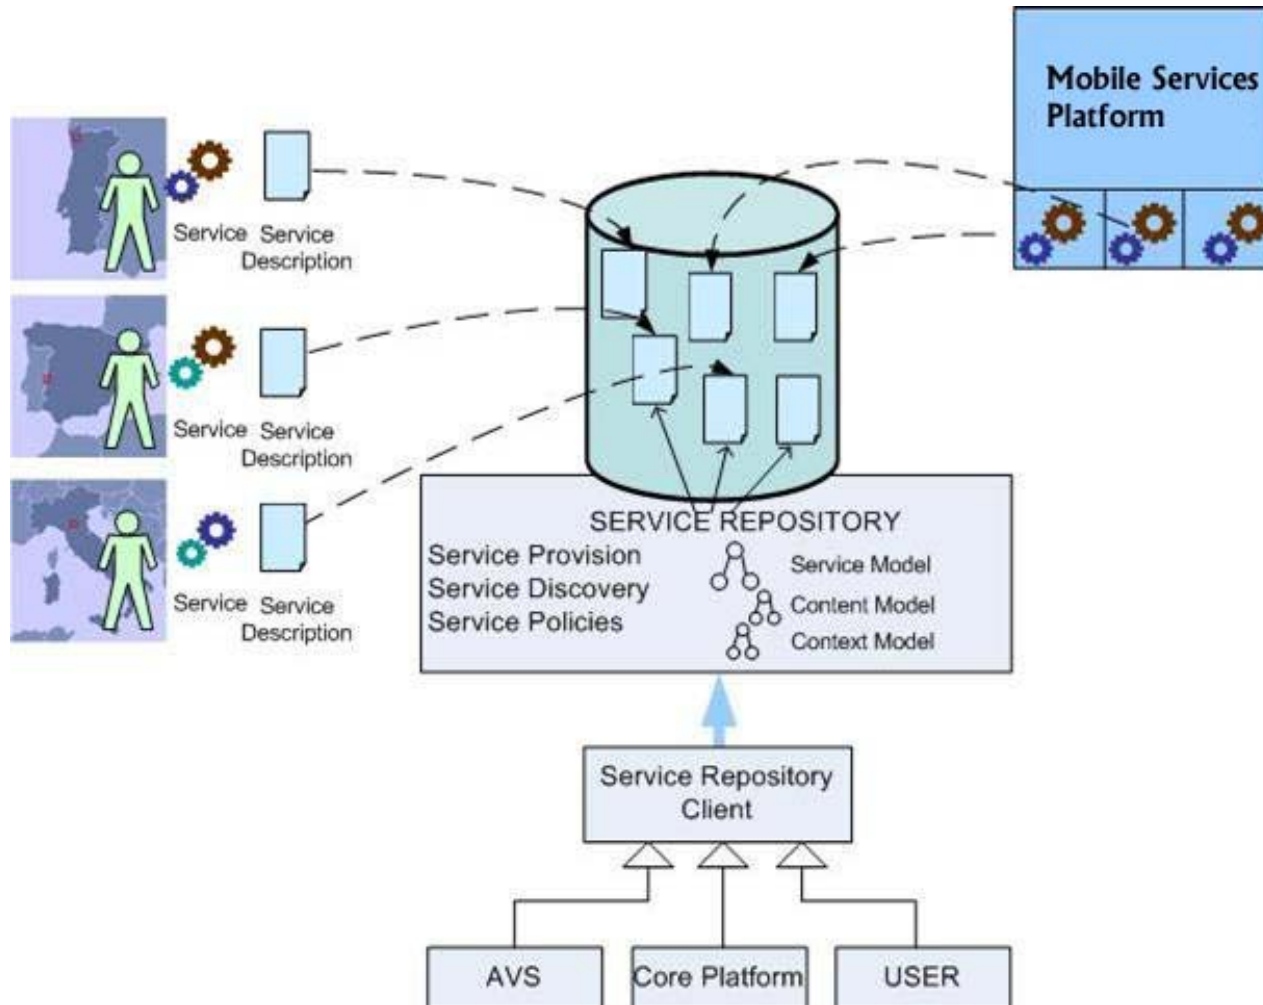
Mobile Services Platform

Service Service Description

Service Service Description

Service Service Description

SERVICE REPOSITORY
Service Provision
Service Discovery
Service Policies

Service Model
Content Model
Context Model

Service Repository Client

AVS

Core Platform

USER